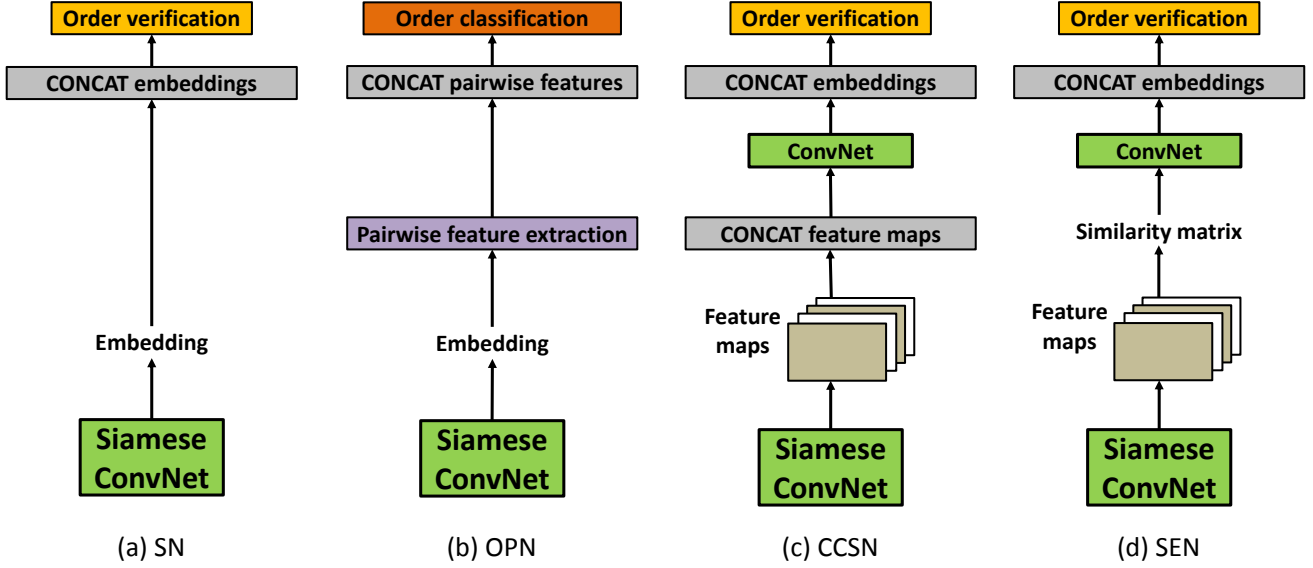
Order verification
CONCAT embeddings
Embedding
Siamese ConvNet
(a) SN

Order classification
CONCAT pairwise features
Pairwise feature extraction
Embedding
Siamese ConvNet
(b) OPN

Order verification
CONCAT embeddings
ConvNet
CONCAT feature maps
Feature maps
Siamese ConvNet
(c) CCSN

Order verification
CONCAT embeddings
ConvNet
Similarity matrix
Feature maps
Siamese ConvNet
(d) SEN